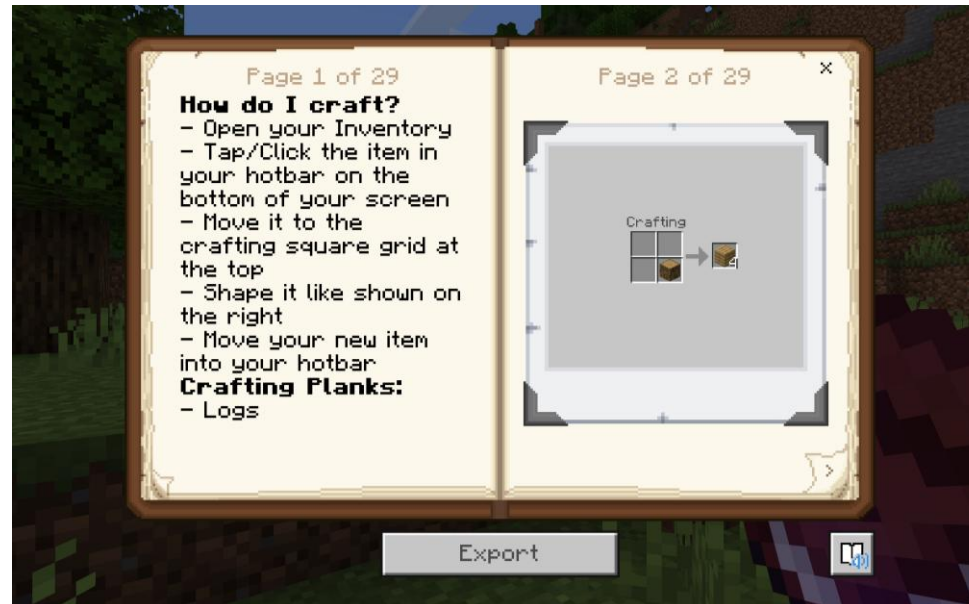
Page 1 of 29

**How do I craft?**
- Open your Inventory
- Tap/Click the item in your hotbar on the bottom of your screen
- Move it to the crafting square grid at the top
- Shape it like shown on the right
- Move your new item into your hotbar

**Crafting Planks:**
- Logs

Page 2 of 29

×

Crafting

4

>

Export